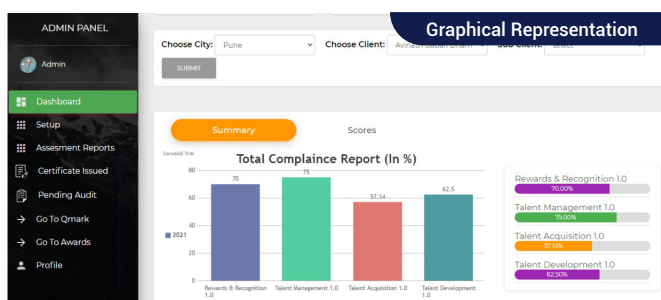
ADMIN PANEL

Admin

Dashboard

Setup

Assesment Reports

Certificate Issued

Pending Audit

Go To Qmark

Go To Awards

Profile

Graphical Representation

Choose City: Pune

Choose Client: Avinash Baban Bhan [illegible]

Sub Client: Select

SUBMIT

Summary

Scores

CanvasJS Trial

Total Complaince Report (In %)

| | |
|---|---|
| Rewards & Recognition 1.0 | 70 |
| Talent Management 1.0 | 75 |
| Talent Acquisition 1.0 | 57.14 |
| Talent Development 1.0 | 62.5 |

80
60
40
20
0

2021

Rewards & Recognition 1.0
70.00%

Talent Management 1.0
75.00%

Talent Acquisition 1.0
57.14%

Talent Development 1.0
62.50%